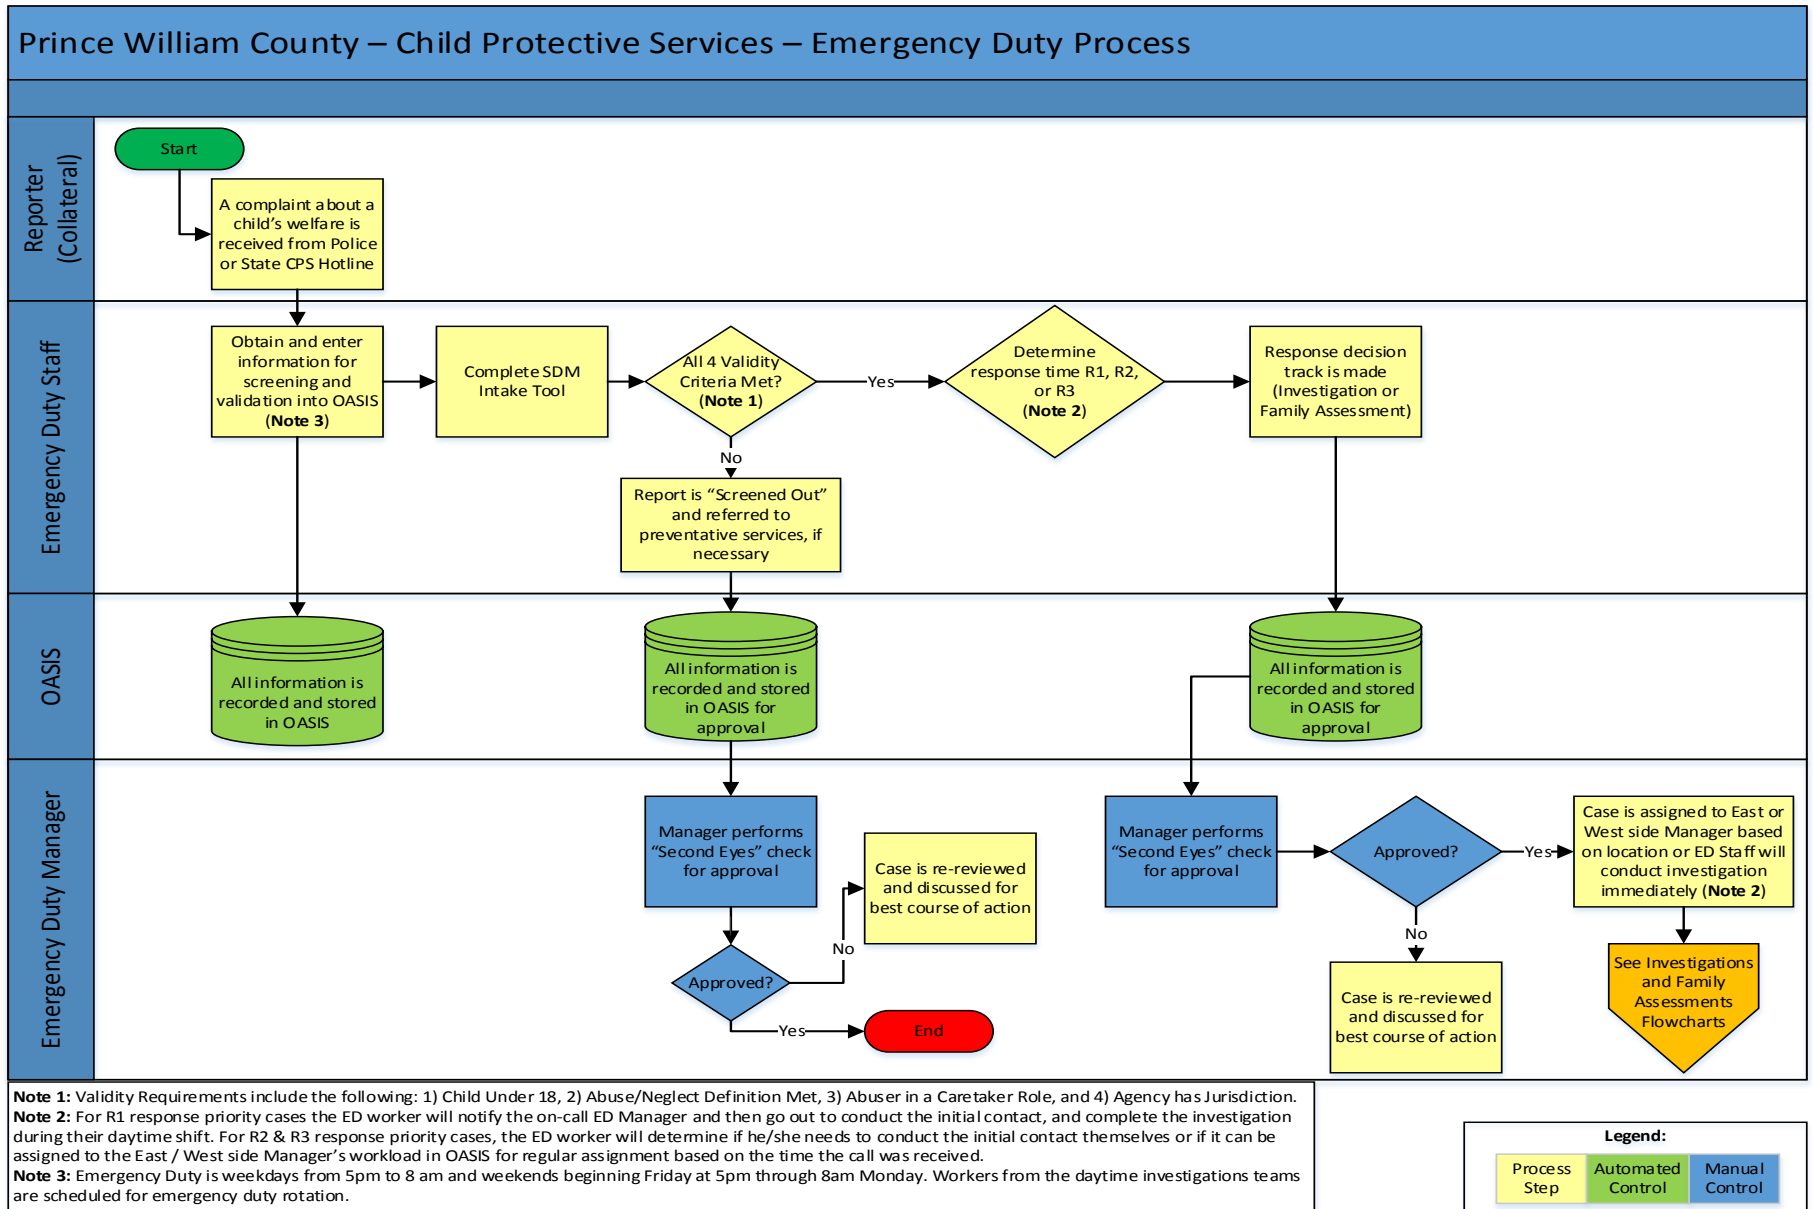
Prince William County – Child Protective Services – Emergency Duty Process

Reporter (Collateral)

Start

A complaint about a child's welfare is received from Police or State CPS Hotline

Emergency Duty Staff

Obtain and enter information for screening and validation into OASIS (Note 3)

Complete SDM Intake Tool

All 4 Validity Criteria Met? (Note 1)

Yes

Determine response time R1, R2, or R3 (Note 2)

Response decision track is made (Investigation or Family Assessment)

No

Report is "Screened Out" and referred to preventative services, if necessary

OASIS

All information is recorded and stored in OASIS

All information is recorded and stored in OASIS for approval

All information is recorded and stored in OASIS for approval

Emergency Duty Manager

Manager performs "Second Eyes" check for approval

Case is re-reviewed and discussed for best course of action

No

Approved?

Yes

End

Manager performs "Second Eyes" check for approval

Approved?

Yes

Case is assigned to East or West side Manager based on location or ED Staff will conduct investigation immediately (Note 2)

No

Case is re-reviewed and discussed for best course of action

See Investigations and Family Assessments Flowcharts

Note 1: Validity Requirements include the following: 1) Child Under 18, 2) Abuse/Neglect Definition Met, 3) Abuser in a Caretaker Role, and 4) Agency has Jurisdiction.
Note 2: For R1 response priority cases the ED worker will notify the on-call ED Manager and then go out to conduct the initial contact, and complete the investigation during their daytime shift. For R2 & R3 response priority cases, the ED worker will determine if he/she needs to conduct the initial contact themselves or if it can be assigned to the East / West side Manager's workload in OASIS for regular assignment based on the time the call was received.
Note 3: Emergency Duty is weekdays from 5pm to 8 am and weekends beginning Friday at 5pm through 8am Monday. Workers from the daytime investigations teams are scheduled for emergency duty rotation.

Legend:

| Process Step | Automated Control | Manual Control |
|---|---|---|